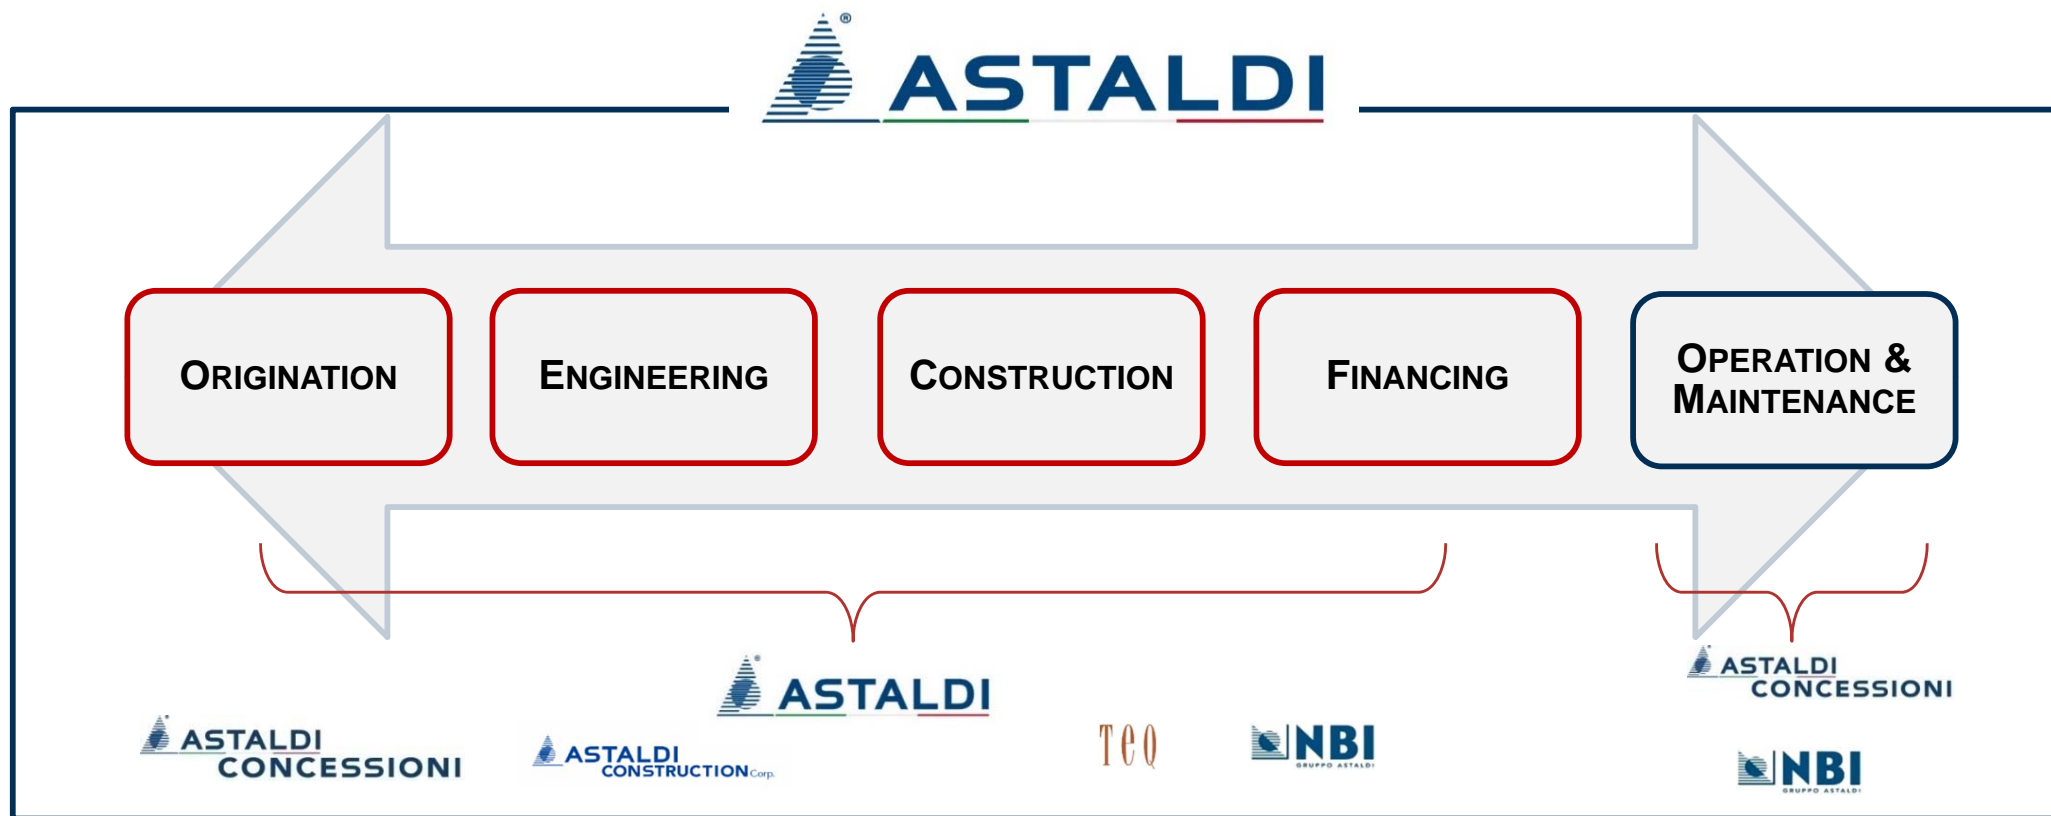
ASTALDI®

ORIGINATION

ENGINEERING

CONSTRUCTION

FINANCING

OPERATION & MAINTENANCE

ASTALDI®

ASTALDI CONCESSIONI

ASTALDI CONSTRUCTION Corp.

TEQ

NBI GRUPPO ASTALDI

ASTALDI CONCESSIONI

NBI GRUPPO ASTALDI